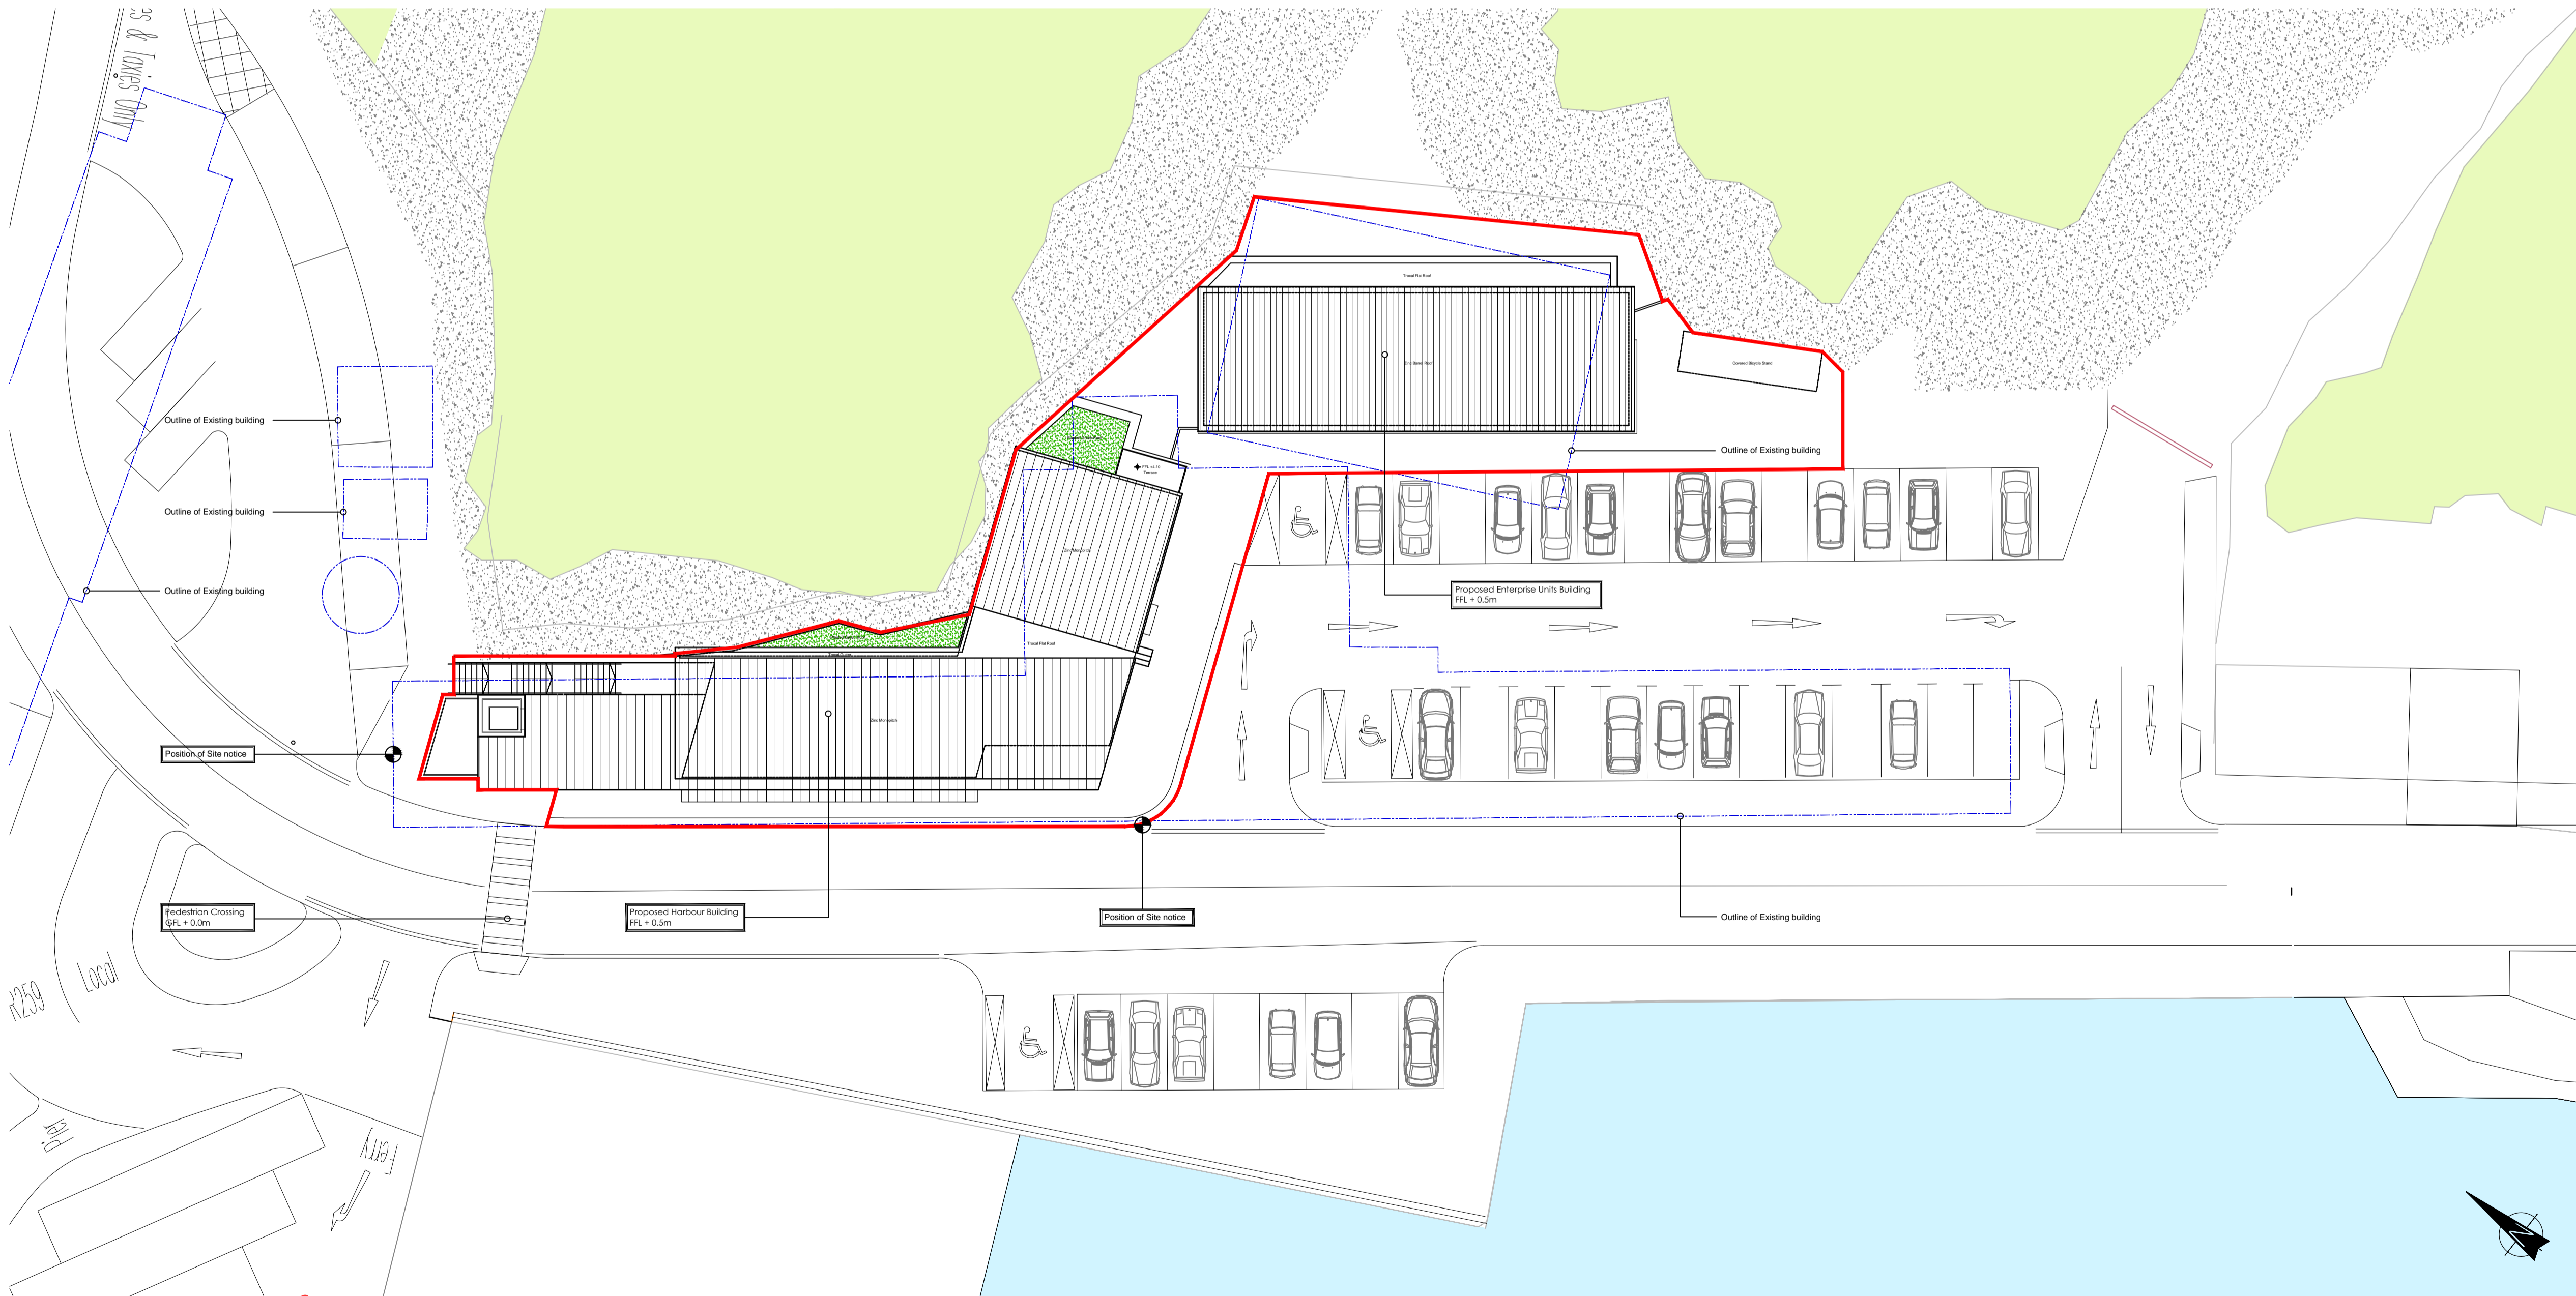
Buses & Taxies Only

Outline of Existing building

Outline of Existing building

Outline of Existing building

Position of Site notice

Pedestrian Crossing
GFL + 0.0m

Proposed Harbour Building
FFL + 0.5m

Position of Site notice

Outline of Existing building

Proposed Enterprise Units Building
FFL + 0.5m

Outline of Existing building

Trocal Flat Roof

Zinc Barrel Roof

Covered Bicycle Stand

FFL +4.15
Terrace

Zinc Mansard

Trocal Flat Roof

Zinc Mansard

R259

Local

Pier

Ferry